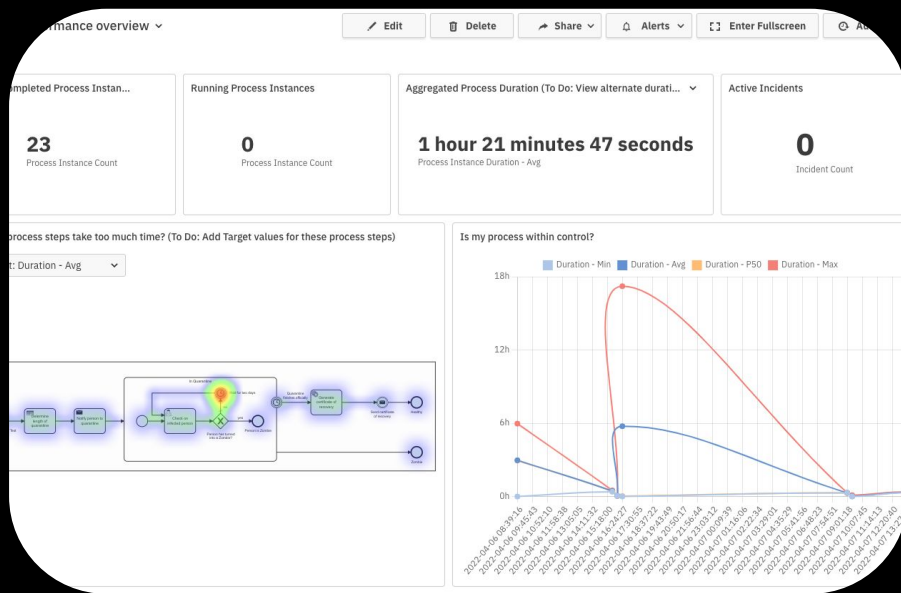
rmance overview

Edit
Delete
Share
Alerts
Enter Fullscreen
A

mpleted Process Instan...
23
Process Instance Count

Running Process Instances
0
Process Instance Count

Aggregated Process Duration (To Do: View alternate durati...
1 hour 21 minutes 47 seconds
Process Instance Duration - Avg

Active Incidents
0
Incident Count

process steps take too much time? (To Do: Add Target values for these process steps)
t: Duration - Avg

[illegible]

Is my process within control?
Duration - Min
Duration - Avg
Duration - P50
Duration - Max
18h
12h
6h
0h
2022-04-06 08:39:16
2022-04-06 09:45:43
2022-04-06 10:52:10
2022-04-06 11:58:38
2022-04-06 13:05:05
2022-04-06 14:11:32
2022-04-06 15:18:00
2022-04-06 16:24:27
2022-04-06 17:30:55
2022-04-06 18:37:22
2022-04-06 19:43:49
2022-04-06 20:50:17
2022-04-06 21:56:44
2022-04-06 23:03:12
2022-04-07 00:09:39
2022-04-07 01:16:06
2022-04-07 02:22:34
2022-04-07 03:29:01
2022-04-07 04:35:29
2022-04-07 05:41:56
2022-04-07 06:48:23
2022-04-07 07:54:51
2022-04-07 09:01:18
2022-04-07 10:07:45
2022-04-07 11:14:13
2022-04-07 12:20:40
2022-04-07 13:27